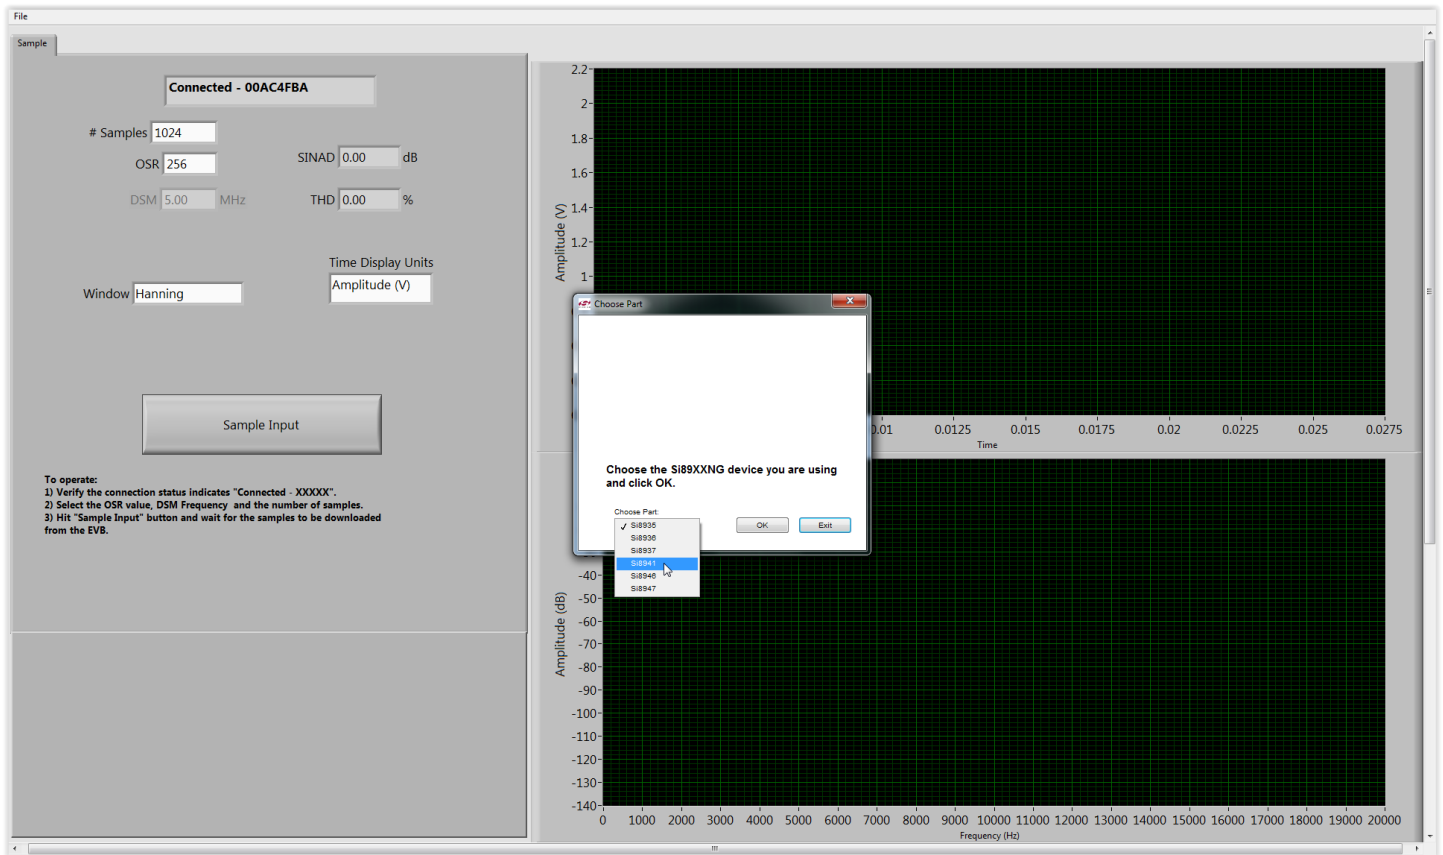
File

Sample

Connected - 00AC4FBA

# Samples 1024

OSR 256

SINAD 0.00 dB

DSM 5.00 MHz

THD 0.00 %

Time Display Units

Amplitude (V)

Window Hanning

Sample Input

To operate:
1) Verify the connection status indicates "Connected - XXXXX".
2) Select the OSR value, DSM Frequency and the number of samples.
3) Hit "Sample Input" button and wait for the samples to be downloaded from the EVB.

2.2
2
1.8
1.6
1.4
1.2
1
Amplitude (V)

0.01 0.0125 0.015 0.0175 0.02 0.0225 0.025 0.0275
Time

Choose Part

Choose the Si89XXNG device you are using and click OK.

Choose Part:
✓ Si8935
Si8936
Si8937
Si8941
Si8946
Si8947

OK
Exit

-40
-50
-60
-70
-80
-90
-100
-110
-120
-130
-140
Amplitude (dB)

0 1000 2000 3000 4000 5000 6000 7000 8000 9000 10000 11000 12000 13000 14000 15000 16000 17000 18000 19000 20000
Frequency (Hz)